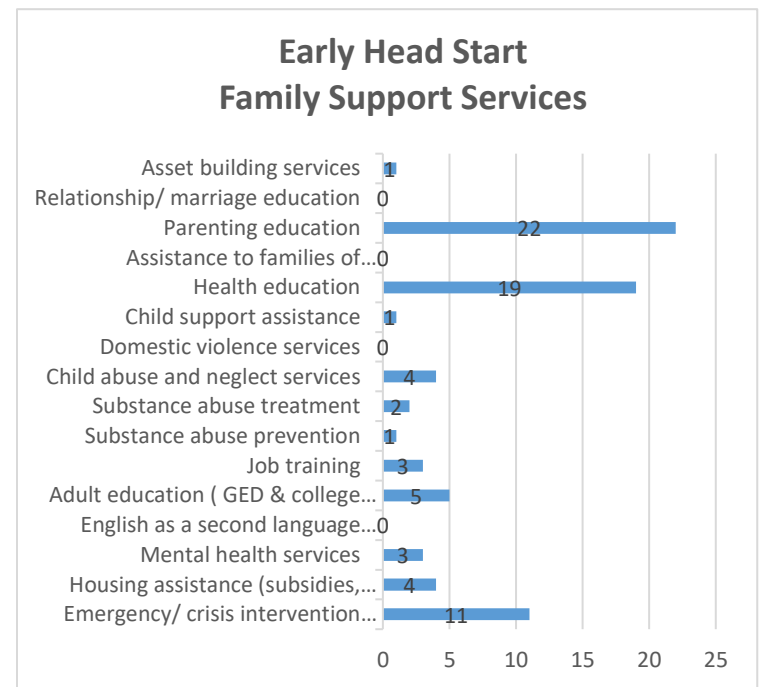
Early Head Start
Family Support Services

| Category | Value |
|---|---|
| Asset building services | 1 |
| Relationship/ marriage education | 0 |
| Parenting education | 22 |
| Assistance to families of… | 0 |
| Health education | 19 |
| Child support assistance | 1 |
| Domestic violence services | 0 |
| Child abuse and neglect services | 4 |
| Substance abuse treatment | 2 |
| Substance abuse prevention | 1 |
| Job training | 3 |
| Adult education ( GED & college… | 5 |
| English as a second language… | 0 |
| Mental health services | 3 |
| Housing assistance (subsidies,… | 4 |
| Emergency/ crisis intervention… | 11 |

0 5 10 15 20 25